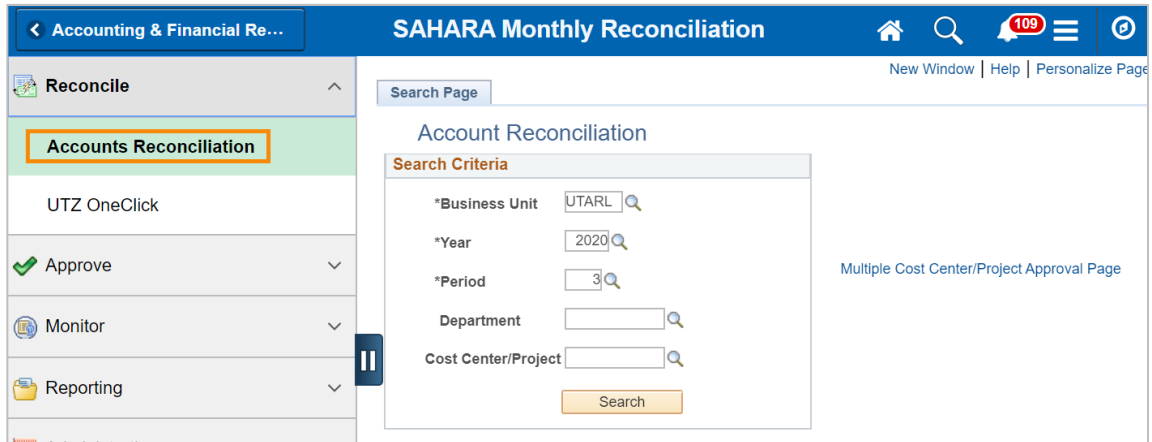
Accounting & Financial Re...

SAHARA Monthly Reconciliation

109

Reconcile

Accounts Reconciliation

UTZ OneClick

Approve

Monitor

Reporting

New Window | Help | Personalize Page

Search Page

Account Reconciliation

Search Criteria

*Business Unit UTARL

*Year 2020

*Period 3

Department

Cost Center/Project

Search

Multiple Cost Center/Project Approval Page